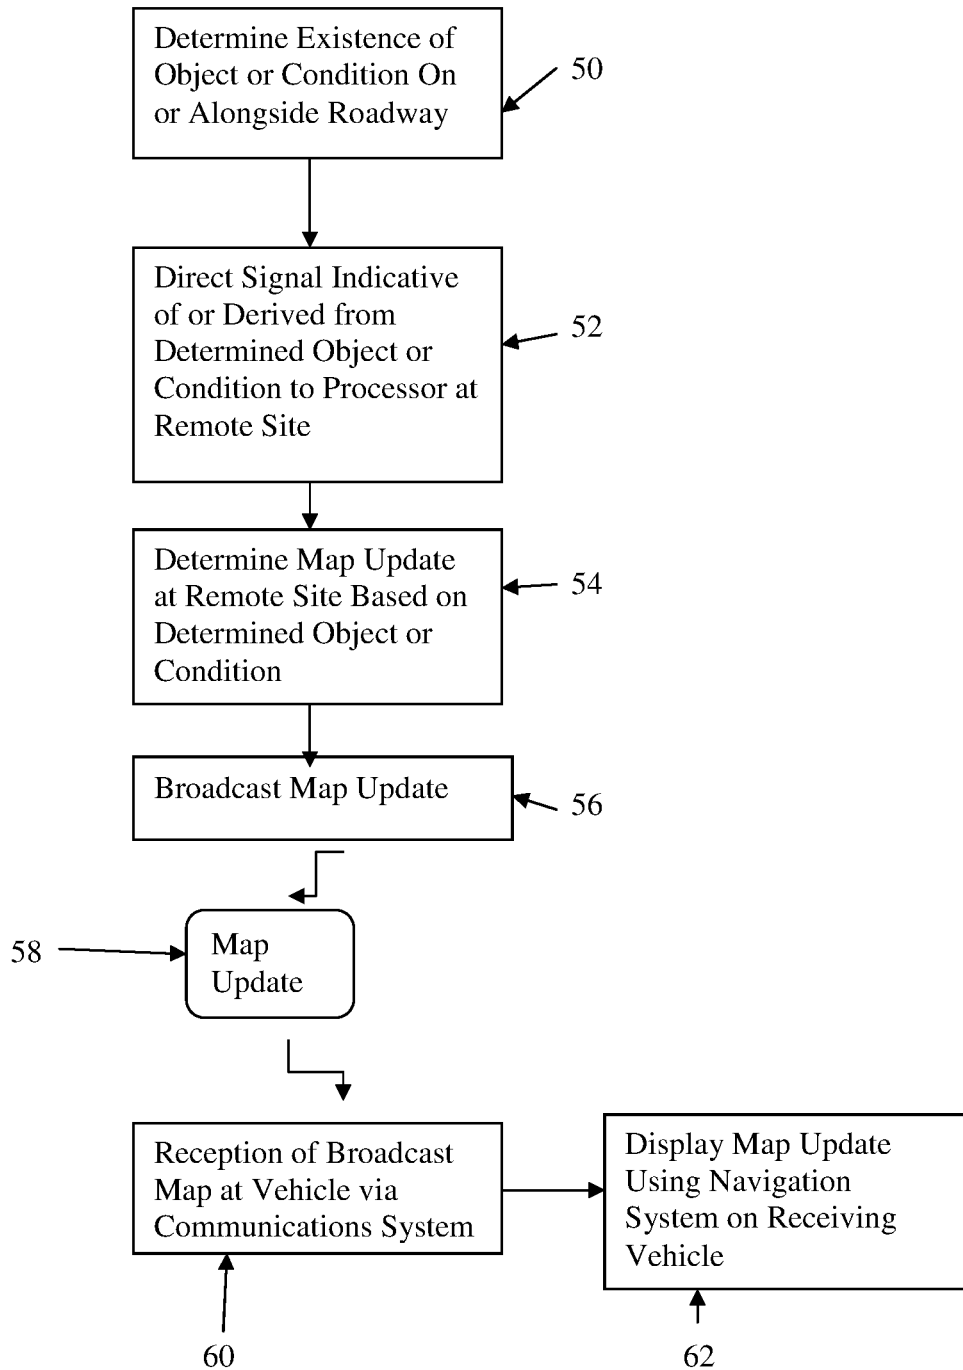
Determine Existence of Object or Condition On or Alongside Roadway

50

Direct Signal Indicative of or Derived from Determined Object or Condition to Processor at Remote Site

52

Determine Map Update at Remote Site Based on Determined Object or Condition

54

Broadcast Map Update

56

58

Map Update

Reception of Broadcast Map at Vehicle via Communications System

Display Map Update Using Navigation System on Receiving Vehicle

60

62